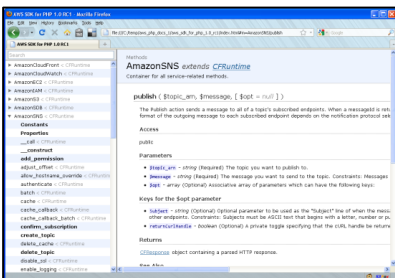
AWS SDK for PHP 1.0 RC1 - Mozilla Firefox

File Edit View History Bookmarks Tools Help

file:///C:/htmp/aws_php_docs_1/aws_sdk_for_php_1.0_rc1/index.html#AmazonSNS/publish

AWS SDK for PHP 1.0 RC1

Search

AmazonCloudFront < CFRuntime
AmazonCloudWatch < CFRuntime
AmazonEC2 < CFRuntime
AmazonIAM < CFRuntime
AmazonS3 < CFRuntime
AmazonSDB < CFRuntime
AmazonSNS < CFRuntime
Constants
Properties
__call < CFRuntime
__construct
add_permission
adjust_offset < CFRuntime
allow_hostname_override < CFRuntime
authenticate < CFRuntime
batch < CFRuntime
cache < CFRuntime
cache_callback < CFRuntime
cache_callback_batch < CFRuntime
confirm_subscription
create_topic
delete_cache < CFRuntime
delete_topic
disable_ssl < CFRuntime
enable_logging < CFRuntime

Methods

AmazonSNS extends CFRuntime

Container for all service-related methods.

publish ( $topic_arn, $message, [ $opt = null ] )

The Publish action sends a message to all of a topic's subscribed endpoints. When a messageId is ret format of the outgoing message to each subscribed endpoint depends on the notification protocol sele

Access

public

Parameters

$topic_arn - string (Required) The topic you want to publish to.
$message - string (Required) The message you want to send to the topic. Constraints: Messages
$opt - array (Optional) Associative array of parameters which can have the following keys:

Keys for the $opt parameter

Subject - string (Optional) Optional parameter to be used as the "Subject" line of when the messa other endpoints. Constraints: Subjects must be ASCII text that begins with a letter, number or pu
returnCurlHandle - boolean (Optional) A private toggle specifying that the cURL handle be return

Returns

CFResponse object containing a parsed HTTP response.

See Also